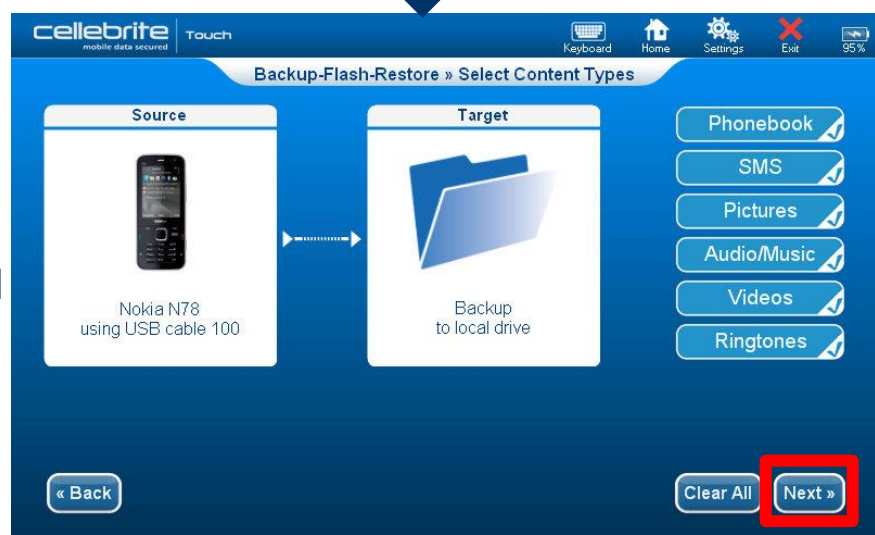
cellebrite
mobile data secured
Touch

Keyboard
Home
Settings
Exit
95%

Backup-Flash-Restore » Select Content Types

Source

Nokia N78
using USB cable 100

Target

Backup
to local drive

Phonebook
SMS
Pictures
Audio/Music
Videos
Ringtones

« Back
Clear All
Next »